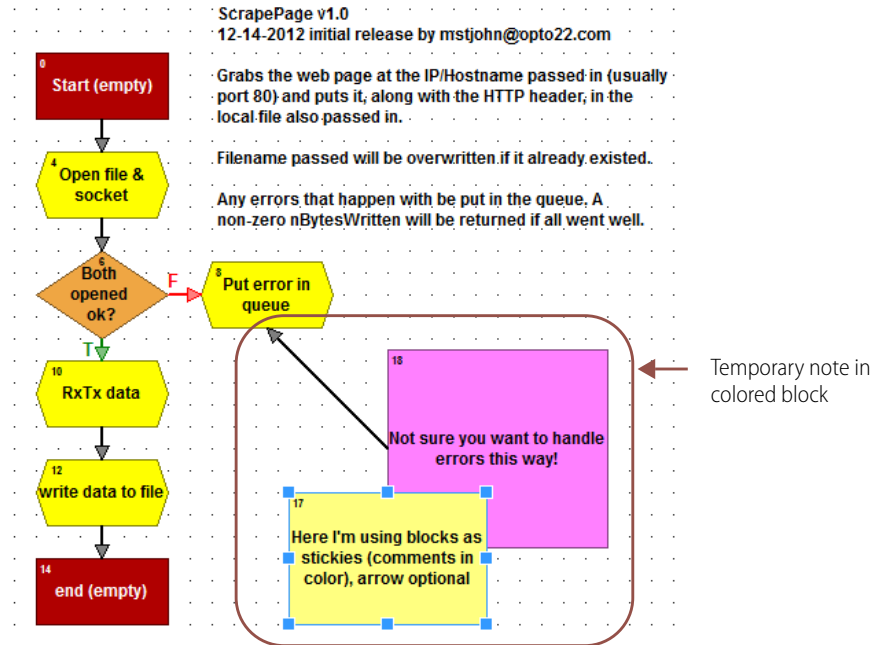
ScrapePage v1.0
12-14-2012 initial release by mstjohn@opto22.com

Grabs the web page at the IP/Hostname passed in (usually port 80) and puts it, along with the HTTP header, in the local file also passed in.

Filename passed will be overwritten if it already existed.

Any errors that happen with be put in the queue. A non-zero nBytesWritten will be returned if all went well.

0
Start (empty)

4
Open file & socket

6
Both opened ok?

F

8
Put error in queue

T

10
RxTx data

12
write data to file

14
end (empty)

18
Not sure you want to handle errors this way!

17
Here I'm using blocks as stickies (comments in color), arrow optional

Temporary note in colored block